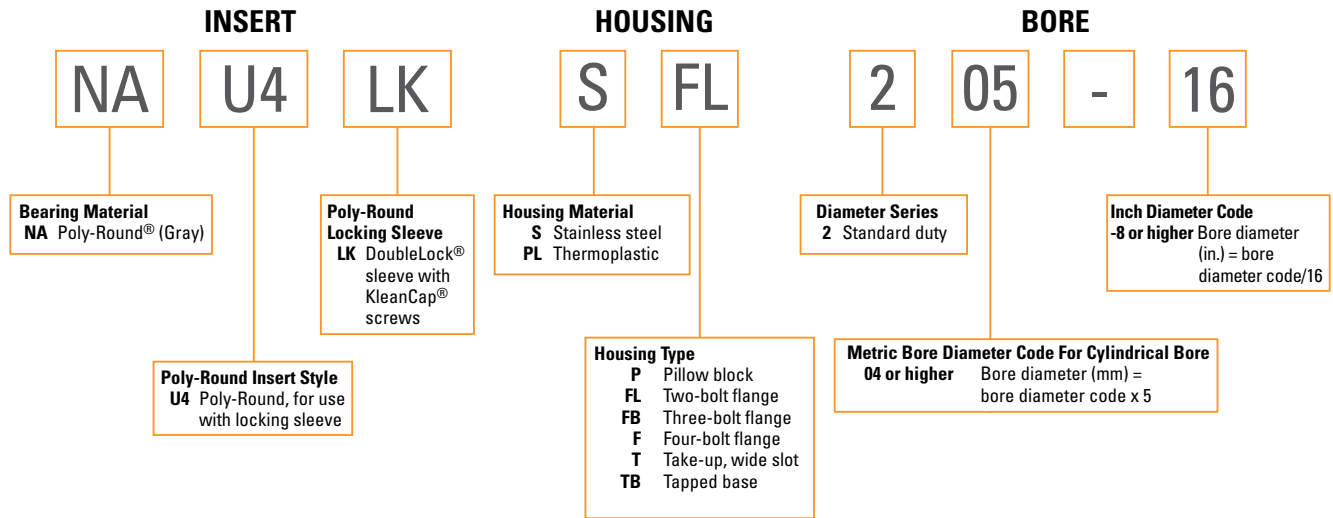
INSERT

HOUSING

BORE

NA U4 LK S FL 2 05 - 16

Bearing Material
NA Poly-Round® (Gray)

Poly-Round Locking Sleeve
LK DoubleLock® sleeve with KleanCap® screws

Housing Material
S Stainless steel
PL Thermoplastic

Diameter Series
2 Standard duty

Inch Diameter Code
-8 or higher Bore diameter (in.) = bore diameter code/16

Poly-Round Insert Style
U4 Poly-Round, for use with locking sleeve

Housing Type
P Pillow block
FL Two-bolt flange
FB Three-bolt flange
F Four-bolt flange
T Take-up, wide slot
TB Tapped base

Metric Bore Diameter Code For Cylindrical Bore
04 or higher Bore diameter (mm) = bore diameter code x 5